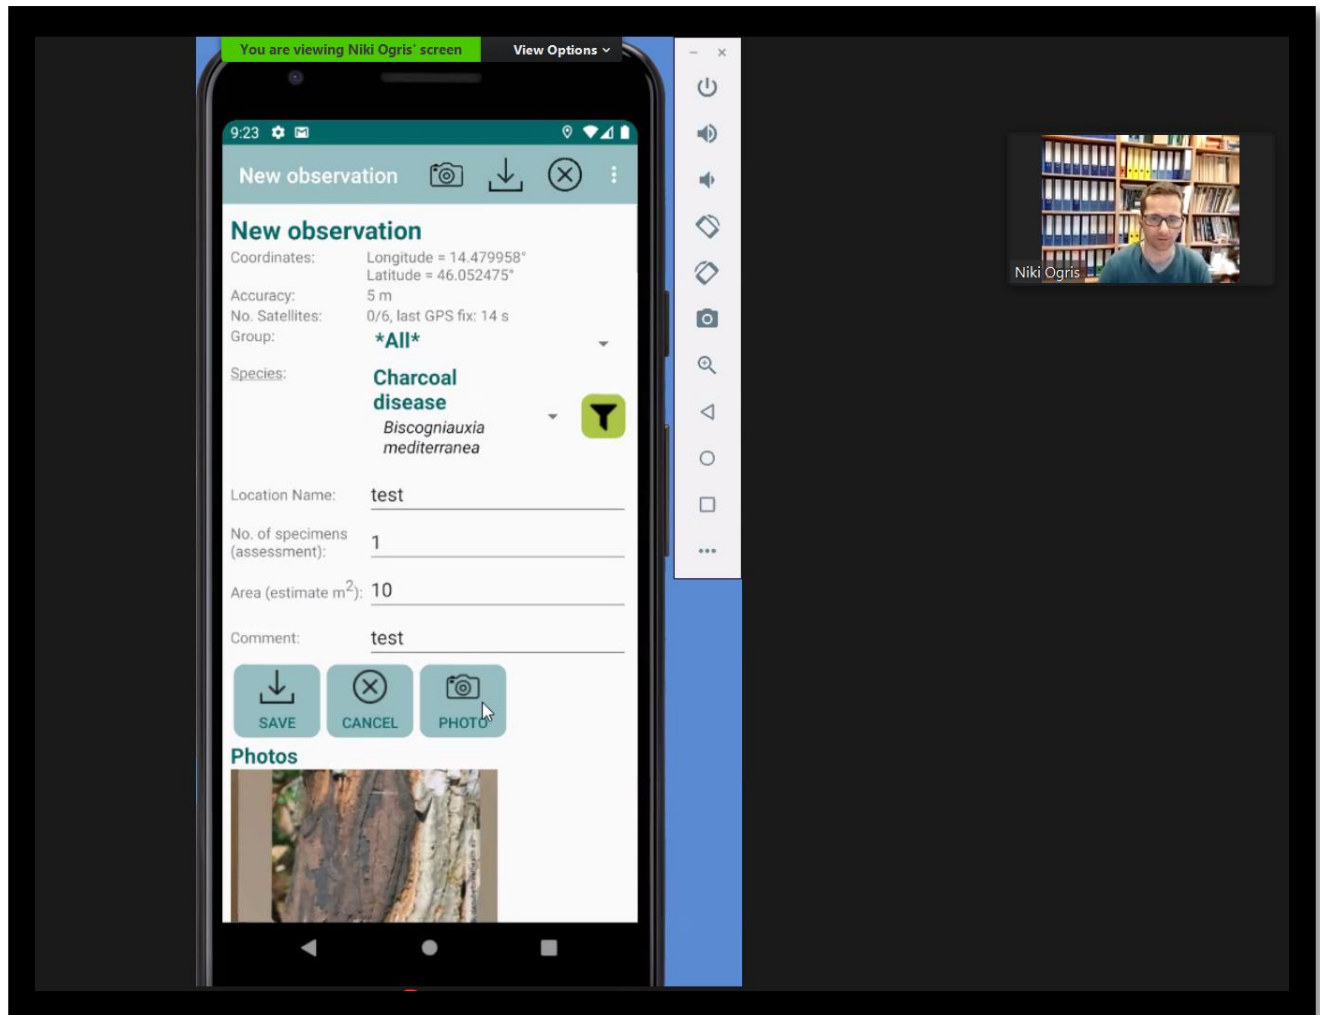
You are viewing Niki Ogris' screen

View Options

9:23

New observation

New observation

Coordinates: Longitude = 14.479958°
Latitude = 46.052475°

Accuracy: 5 m

No. Satellites: 0/6, last GPS fix: 14 s

Group: *All*

Species: Charcoal disease
Biscogniauxia mediterranea

Location Name: test

No. of specimens (assessment): 1

Area (estimate $m^2$): 10

Comment: test

SAVE

CANCEL

PHOTO

Photos

Niki Ogris